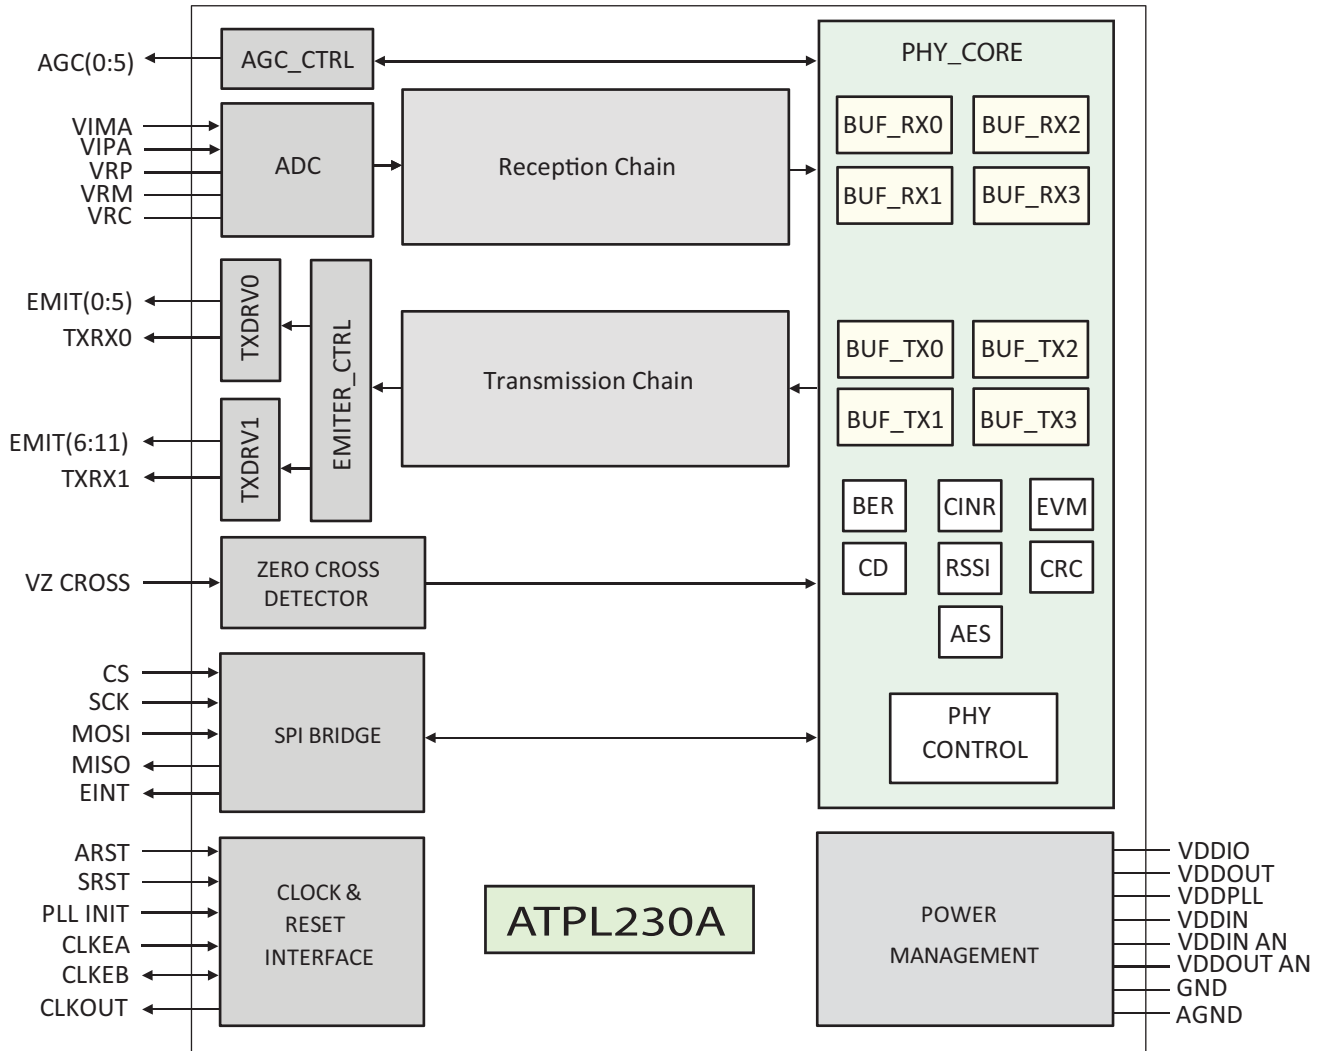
AGC(0:5)
AGC_CTRL
PHY_CORE
VIMA
VIPA
VRP
VRM
VRC
ADC
Reception Chain
BUF_RX0
BUF_RX2
BUF_RX1
BUF_RX3
EMIT(0:5)
TXRX0
TXDRV0
EMITER_CTRL
Transmission Chain
BUF_TX0
BUF_TX2
BUF_TX1
BUF_TX3
EMIT(6:11)
TXRX1
TXDRV1
BER
CINR
EVM
CD
RSSI
CRC
VZ CROSS
ZERO CROSS DETECTOR
AES
CS
SCK
MOSI
MISO
EINT
SPI BRIDGE
PHY CONTROL
ARST
SRST
PLL INIT
CLKEA
CLKEB
CLKOUT
CLOCK & RESET INTERFACE
ATPL230A
POWER MANAGEMENT
VDDIO
VDDOUT
VDDPLL
VDDIN
VDDIN AN
VDDOUT AN
GND
AGND